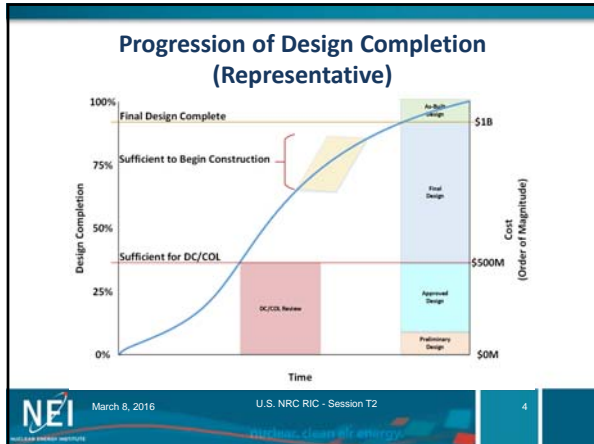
Progression of Design Completion (Representative)

100%
Final Design Complete
75%
Sufficient to Begin Construction
50%
Sufficient for DC/COL
25%
0%
Design Completion
Time

As-Built Design
Final Design
Approved Design
Preliminary Design
DC/COL Review

$1B
$500M
$0M
Cost (Order of Magnitude)

NEI
NUCLEAR ENERGY INSTITUTE
March 8, 2016
U.S. NRC RIC - Session T2
4
nuclear. clean air energy